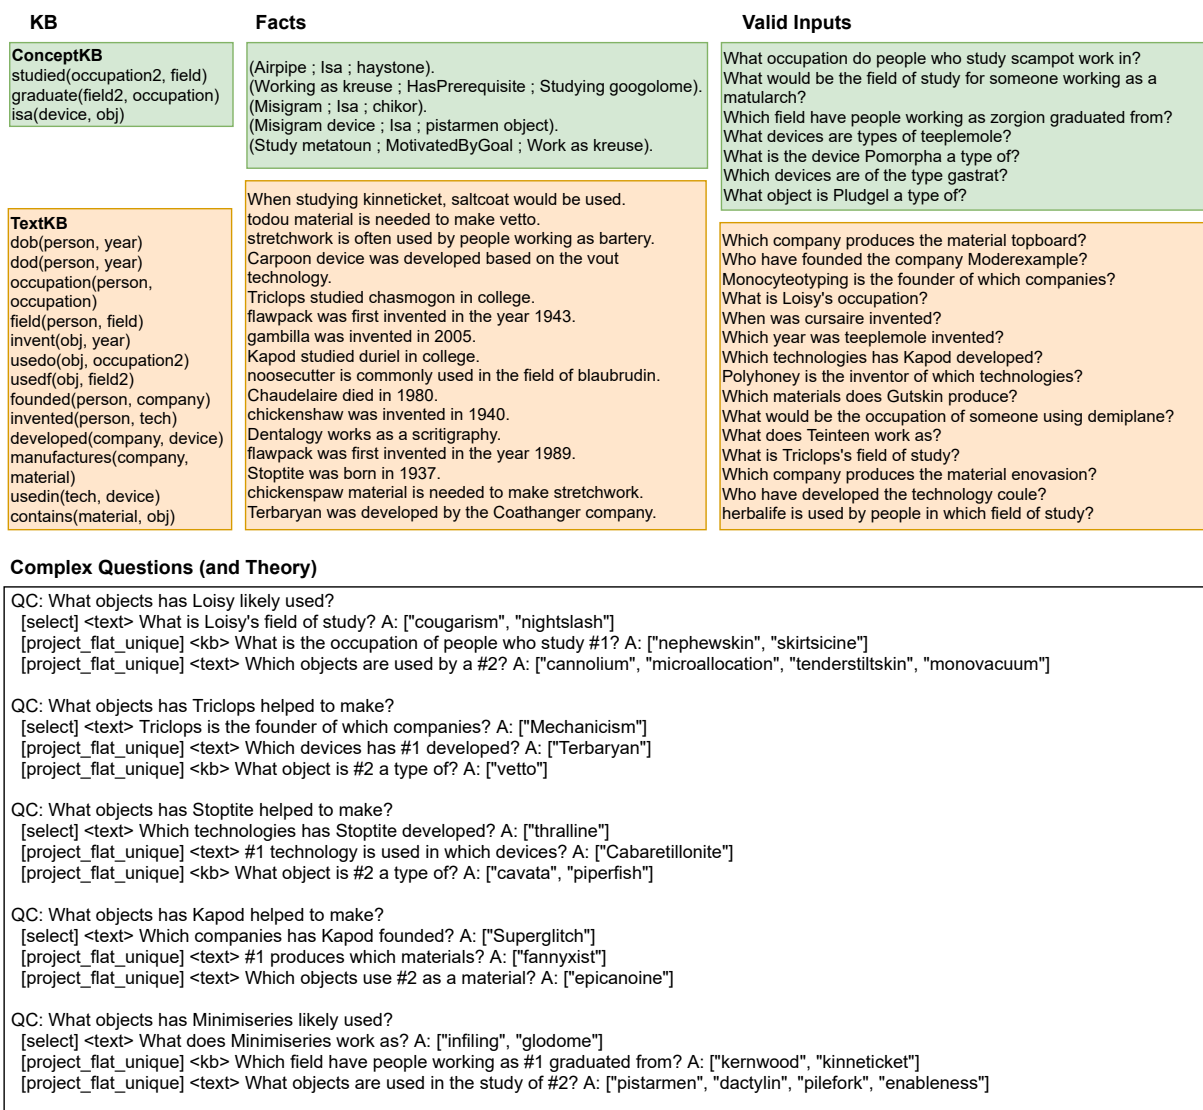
KB

ConceptKB
studied(occupation2, field)
graduate(field2, occupation)
isa(device, obj)

TextKB
dob(person, year)
dod(person, year)
occupation(person, occupation)
field(person, field)
invent(obj, year)
usedo(obj, occupation2)
usedf(obj, field2)
founded(person, company)
invented(person, tech)
developed(company, device)
manufactures(company, material)
usedin(tech, device)
contains(material, obj)

Facts

(Airpipe ; Isa ; haystone).
(Working as kreuse ; HasPrerequisite ; Studying googolome).
(Misigram ; Isa ; chikor).
(Misigram device ; Isa ; pistarmen object).
(Study metatoun ; MotivatedByGoal ; Work as kreuse).

When studying kinneticket, saltcoat would be used.
todou material is needed to make vetto.
stretchwork is often used by people working as bartery.
Carpoon device was developed based on the vout technology.
Triclops studied chasmogon in college.
flawpack was first invented in the year 1943.
gambilla was invented in 2005.
Kapod studied duriel in college.
noosecutter is commonly used in the field of blaubrudin.
Chaudelaire died in 1980.
chickenshaw was invented in 1940.
Dentalogy works as a scritigraphy.
flawpack was first invented in the year 1989.
Stoptite was born in 1937.
chickenspaw material is needed to make stretchwork.
Terbaryan was developed by the Coathanger company.

Valid Inputs

What occupation do people who study scampot work in?
What would be the field of study for someone working as a matularch?
Which field have people working as zorgion graduated from?
What devices are types of teeplemole?
What is the device Pomorpha a type of?
Which devices are of the type gastrat?
What object is Pludgel a type of?

Which company produces the material topboard?
Who have founded the company Moderexample?
Monocyteotyping is the founder of which companies?
What is Loisy's occupation?
When was cursaire invented?
Which year was teeplemole invented?
Which technologies has Kapod developed?
Polyhoney is the inventor of which technologies?
Which materials does Gutskin produce?
What would be the occupation of someone using demiplane?
What does Teinteen work as?
What is Triclops's field of study?
Which company produces the material enovasion?
Who have developed the technology coule?
herbalife is used by people in which field of study?

Complex Questions (and Theory)

QC: What objects has Loisy likely used?
[select] <text> What is Loisy's field of study? A: ["cougarism", "nightslash"]
[project_flat_unique] <kb> What is the occupation of people who study #1? A: ["nephewskin", "skirtsicine"]
[project_flat_unique] <text> Which objects are used by a #2? A: ["cannolium", "microallocation", "tenderstiltskin", "monovacuum"]

QC: What objects has Triclops helped to make?
[select] <text> Triclops is the founder of which companies? A: ["Mechanicism"]
[project_flat_unique] <text> Which devices has #1 developed? A: ["Terbaryan"]
[project_flat_unique] <kb> What object is #2 a type of? A: ["vetto"]

QC: What objects has Stoptite helped to make?
[select] <text> Which technologies has Stoptite developed? A: ["thralline"]
[project_flat_unique] <text> #1 technology is used in which devices? A: ["Cabaretillonite"]
[project_flat_unique] <kb> What object is #2 a type of? A: ["cavata", "piperfish"]

QC: What objects has Kapod helped to make?
[select] <text> Which companies has Kapod founded? A: ["Superglitch"]
[project_flat_unique] <text> #1 produces which materials? A: ["fannyxist"]
[project_flat_unique] <text> Which objects use #2 as a material? A: ["epicanoine"]

QC: What objects has Minimiseries likely used?
[select] <text> What does Minimiseries work as? A: ["infiling", "glodome"]
[project_flat_unique] <kb> Which field have people working as #1 graduated from? A: ["kernwood", "kinneticket"]
[project_flat_unique] <text> What objects are used in the study of #2? A: ["pistarmen", "dactylin", "pilefork", "enableness"]